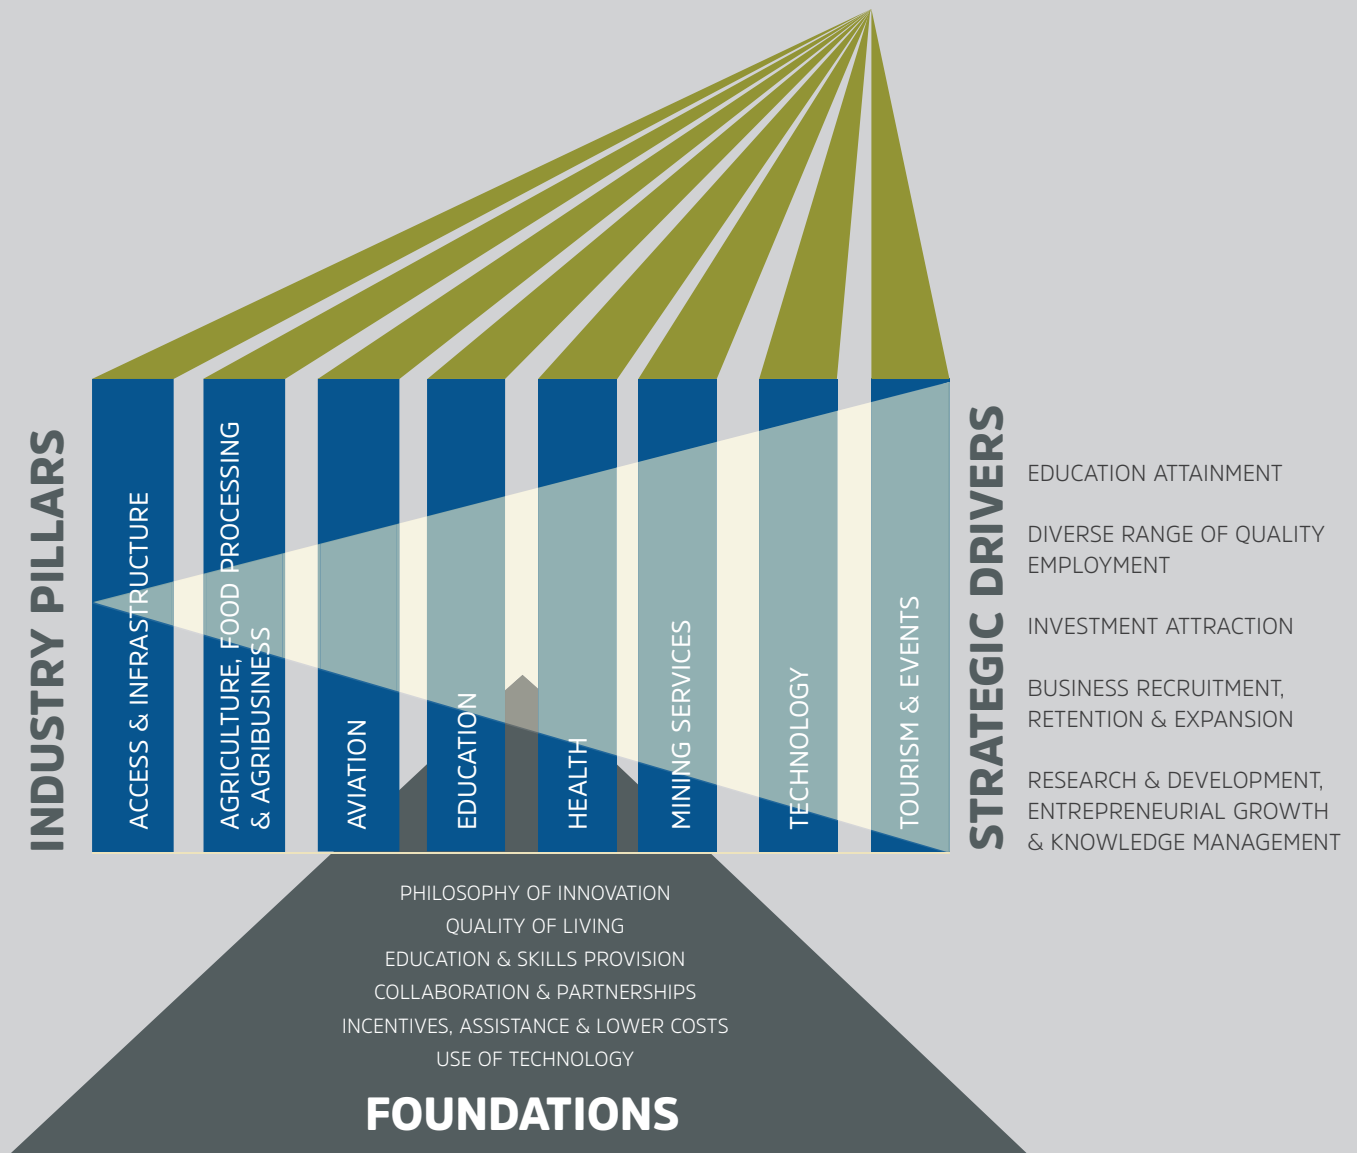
INDUSTRY PILLARS

ACCESS & INFRASTRUCTURE

AGRICULTURE, FOOD PROCESSING & AGRIBUSINESS

AVIATION

EDUCATION

HEALTH

MINING SERVICES

TECHNOLOGY

TOURISM & EVENTS

STRATEGIC DRIVERS

EDUCATION ATTAINMENT

DIVERSE RANGE OF QUALITY EMPLOYMENT

INVESTMENT ATTRACTION

BUSINESS RECRUITMENT, RETENTION & EXPANSION

RESEARCH & DEVELOPMENT, ENTREPRENEURIAL GROWTH & KNOWLEDGE MANAGEMENT

PHILOSOPHY OF INNOVATION
QUALITY OF LIVING
EDUCATION & SKILLS PROVISION
COLLABORATION & PARTNERSHIPS
INCENTIVES, ASSISTANCE & LOWER COSTS
USE OF TECHNOLOGY

FOUNDATIONS